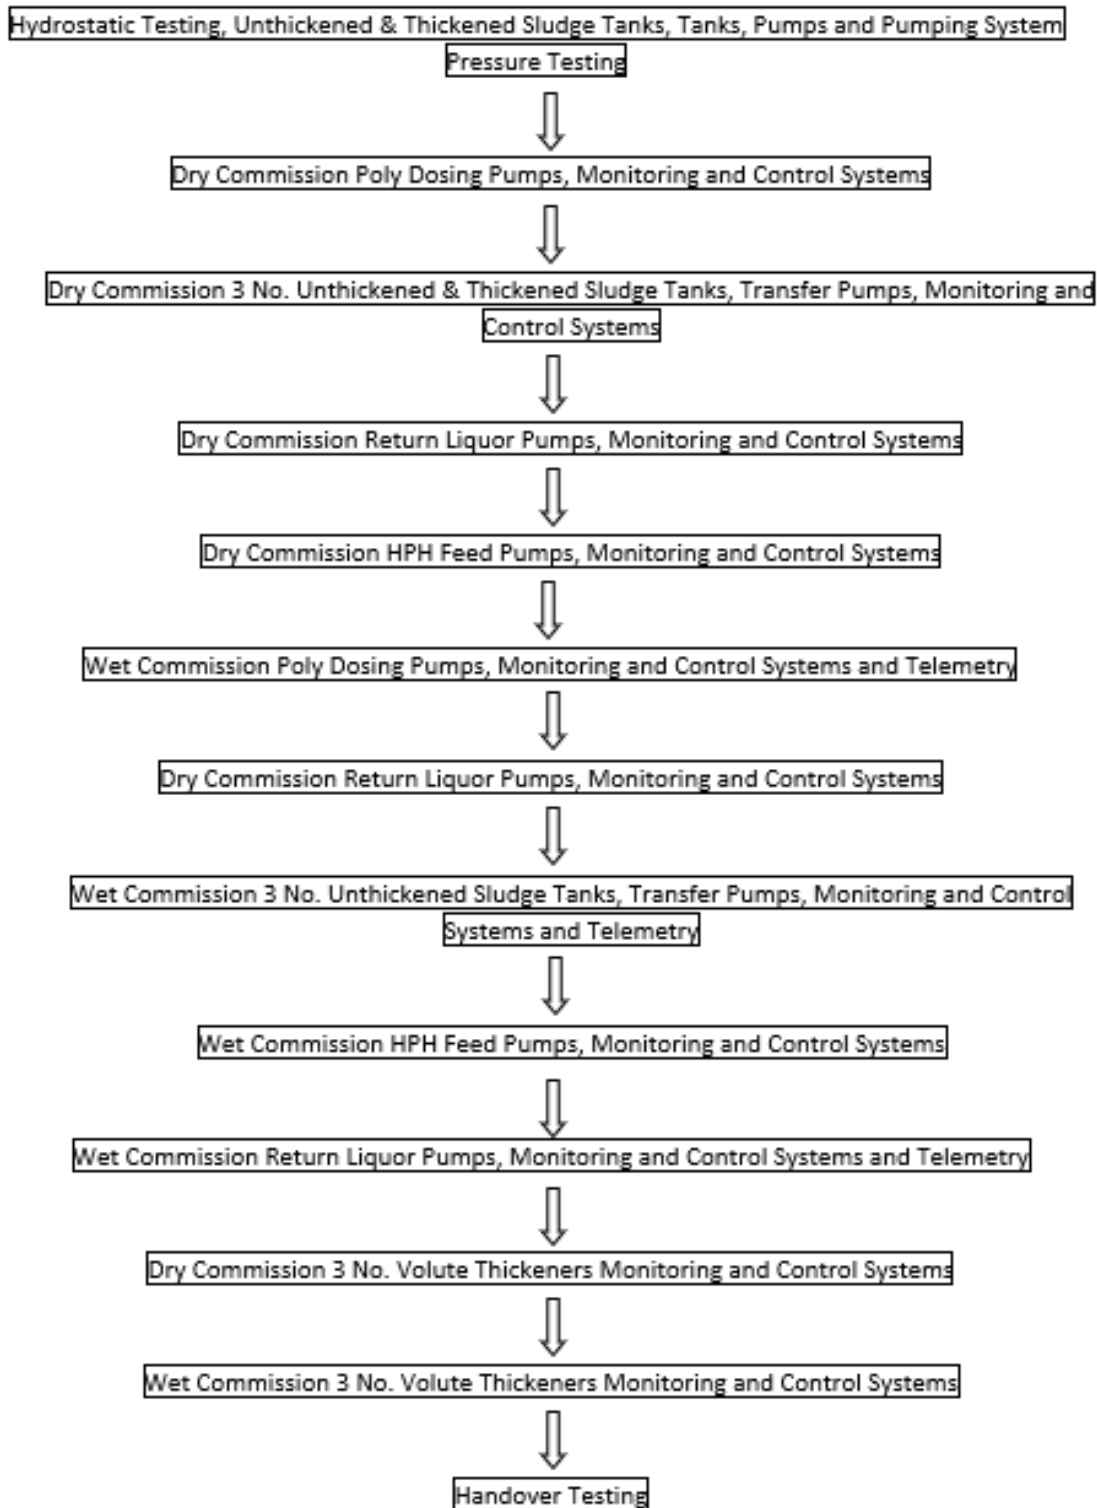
Hydrostatic Testing, Unthickened & Thickened Sludge Tanks, Tanks, Pumps and Pumping System Pressure Testing

Dry Commission Poly Dosing Pumps, Monitoring and Control Systems

Dry Commission 3 No. Unthickened & Thickened Sludge Tanks, Transfer Pumps, Monitoring and Control Systems

Dry Commission Return Liquor Pumps, Monitoring and Control Systems

Dry Commission HPH Feed Pumps, Monitoring and Control Systems

Wet Commission Poly Dosing Pumps, Monitoring and Control Systems and Telemetry

Dry Commission Return Liquor Pumps, Monitoring and Control Systems

Wet Commission 3 No. Unthickened Sludge Tanks, Transfer Pumps, Monitoring and Control Systems and Telemetry

Wet Commission HPH Feed Pumps, Monitoring and Control Systems

Wet Commission Return Liquor Pumps, Monitoring and Control Systems and Telemetry

Dry Commission 3 No. Volute Thickeners Monitoring and Control Systems

Wet Commission 3 No. Volute Thickeners Monitoring and Control Systems

Handover Testing